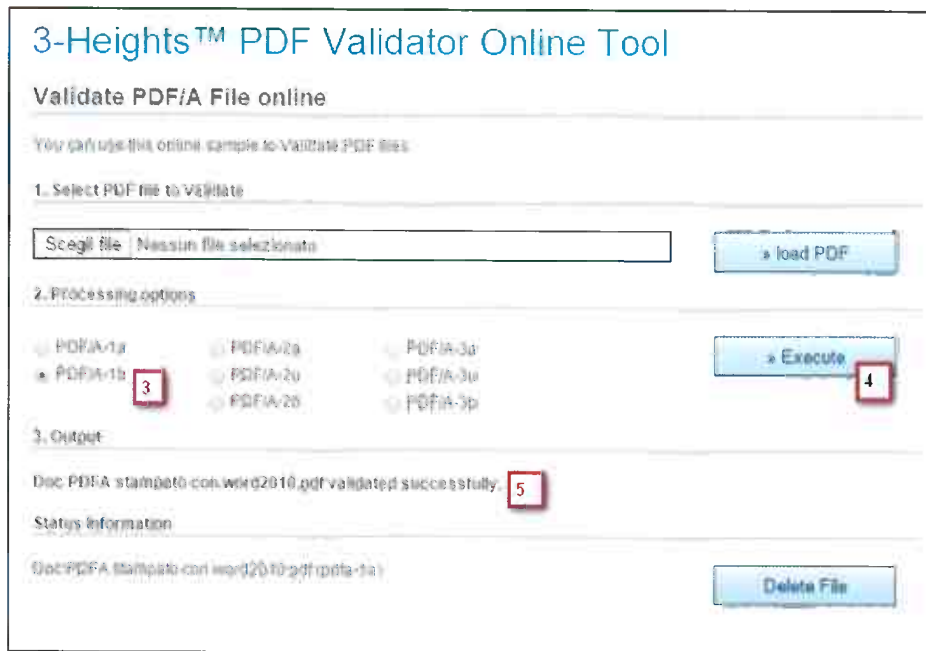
3-Heights™ PDF Validator Online Tool

Validate PDF/A File online

You can use this online sample to Validate PDF files.

1. Select PDF file to Validate

Scegli file Nessun file selezionato

» load PDF

2. Processing options

PDF/A-1a
PDF/A-1b
PDF/A-2a
PDF/A-2u
PDF/A-2b
PDF/A-3a
PDF/A-3u
PDF/A-3b

3

» Execute

4

3. Output

Doc PDFA stampato con word2010.pdf validated successfully.

5

Status Information

Doc PDFA stampato con word2010.pdf (pdfa-1a)

Delete File